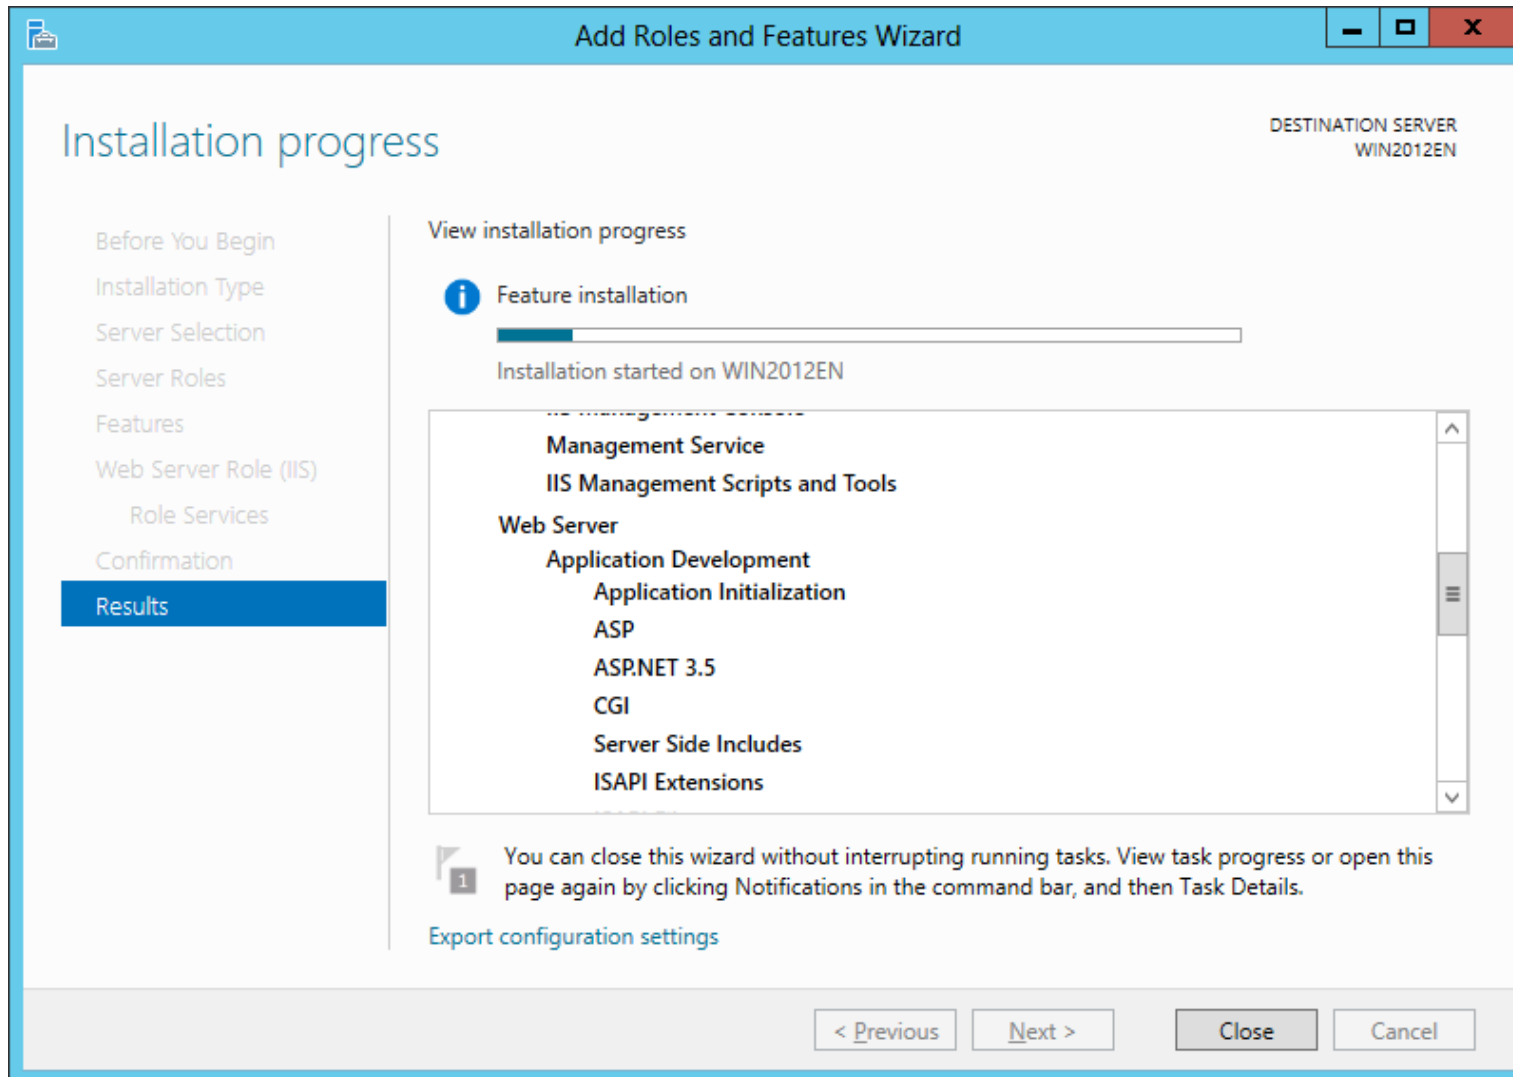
Add Roles and Features Wizard

Installation progress

DESTINATION SERVER
WIN2012EN

Before You Begin
Installation Type
Server Selection
Server Roles
Features
Web Server Role (IIS)
Role Services
Confirmation
Results

View installation progress

Feature installation

Installation started on WIN2012EN

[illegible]
Management Service
IIS Management Scripts and Tools
Web Server
Application Development
Application Initialization
ASP
ASP.NET 3.5
CGI
Server Side Includes
ISAPI Extensions
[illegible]

You can close this wizard without interrupting running tasks. View task progress or open this page again by clicking Notifications in the command bar, and then Task Details.

Export configuration settings

< Previous
Next >
Close
Cancel